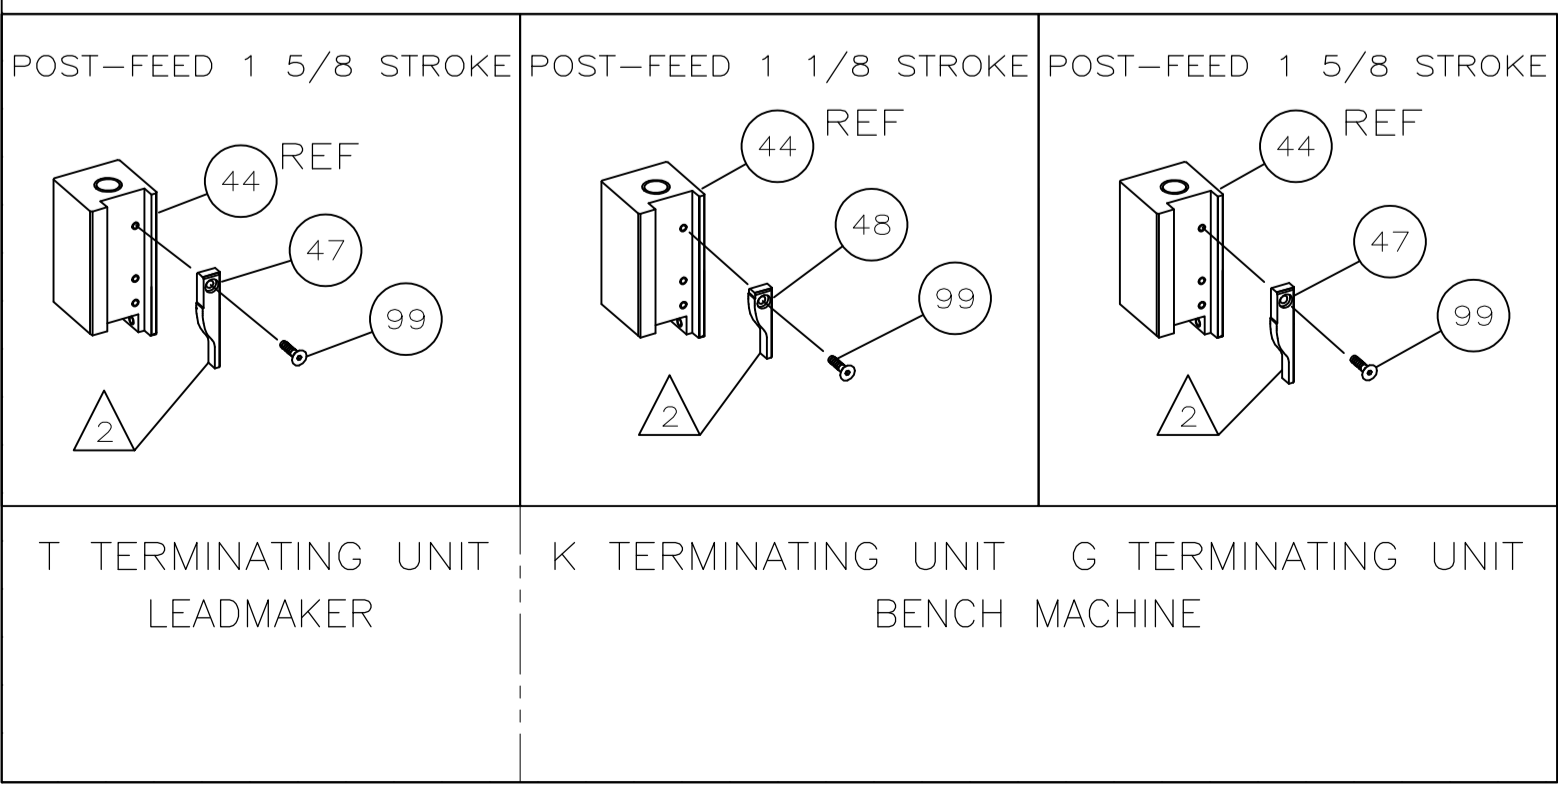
POST–FEED 1 5/8 STROKE

44 REF

47

99

2

POST–FEED 1 1/8 STROKE

44 REF

48

99

2

POST–FEED 1 5/8 STROKE

44 REF

47

99

2

T TERMINATING UNIT
LEADMAKER

K TERMINATING UNIT G TERMINATING UNIT
BENCH MACHINE